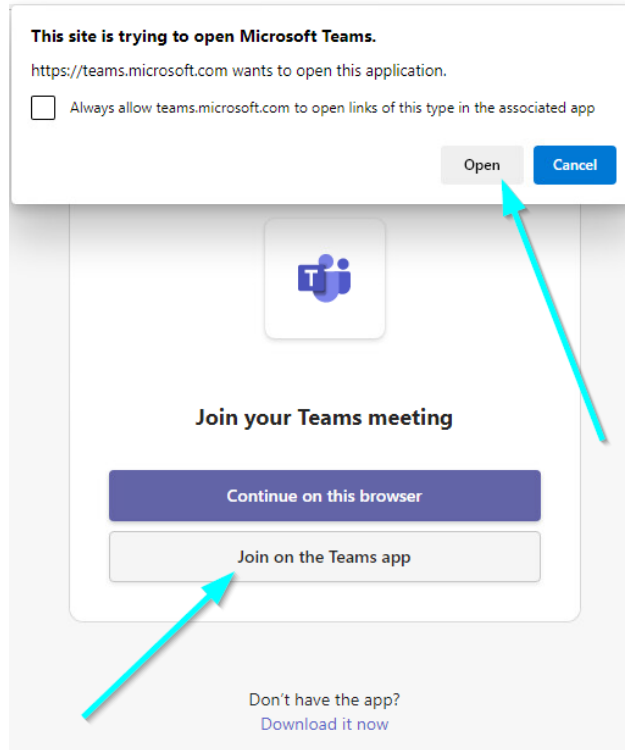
This site is trying to open Microsoft Teams.

https://teams.microsoft.com wants to open this application.

Always allow teams.microsoft.com to open links of this type in the associated app

Open

Cancel

T

Join your Teams meeting

Continue on this browser

Join on the Teams app

Don't have the app?

Download it now